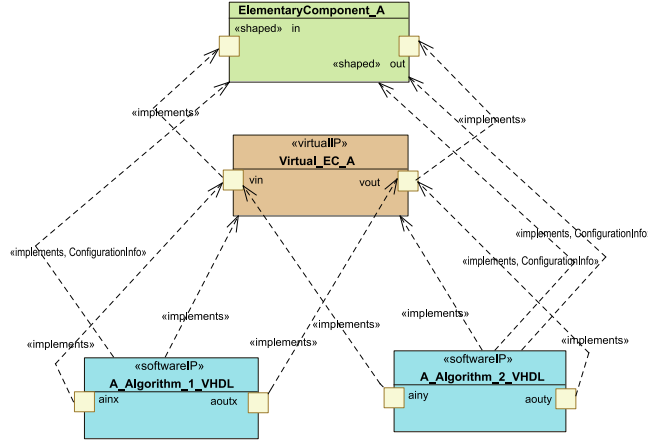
ElementaryComponent_A
«shaped» in
«shaped» out
«implements»
«implements»
«virtualIP»
Virtual_EC_A
vin
vout
«implements, ConfigurationInfo»
«implements, ConfigurationInfo»
«implements, ConfigurationInfo»
«implements»
«implements»
«implements»
«implements»
«implements»
«softwareIP»
A_Algorithm_1_VHDL
ainx
aoutx
«softwareIP»
A_Algorithm_2_VHDL
ainy
aouty